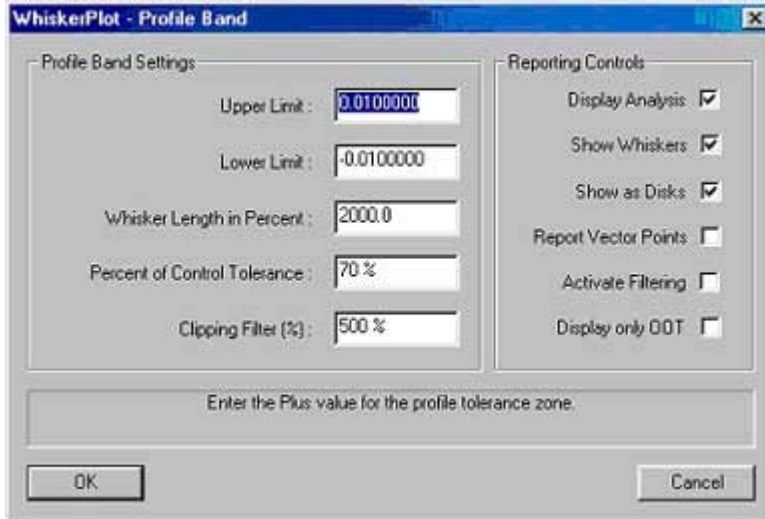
WhiskerPlot - Profile Band

Profile Band Settings

Upper Limit : 0.0100000

Lower Limit : -0.0100000

Whisker Length in Percent : 2000.0

Percent of Control Tolerance : 70 %

Clipping Filter (%) : 500 %

Reporting Controls

Display Analysis

Show Whiskers

Show as Disks

Report Vector Points

Activate Filtering

Display only OOT

Enter the Plus value for the profile tolerance zone.

OK

Cancel